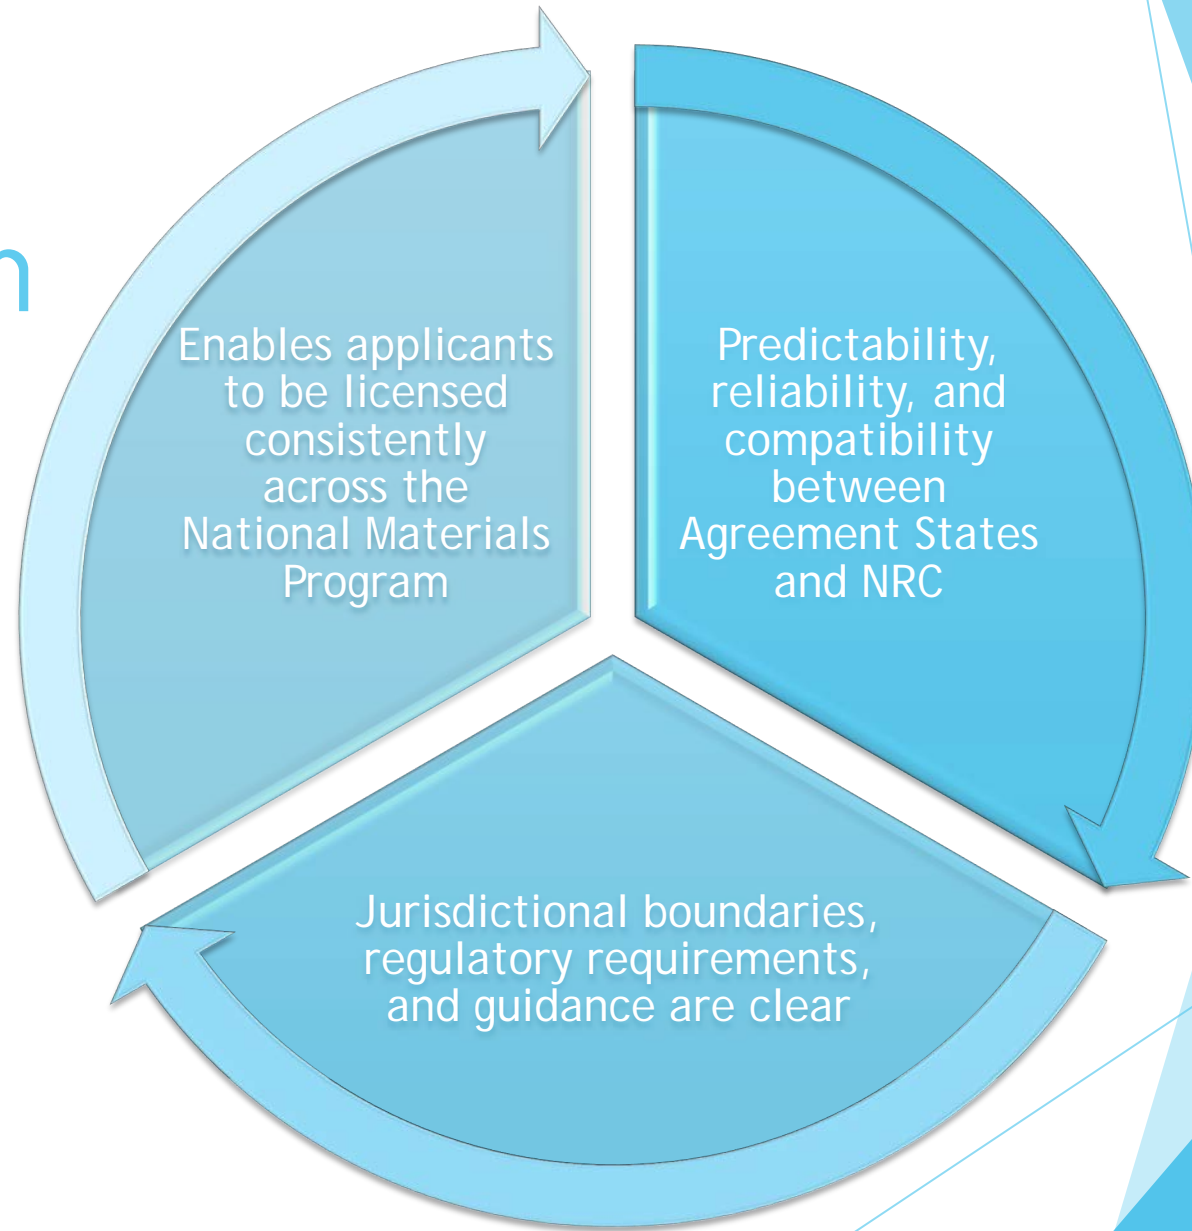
n

Enables applicants to be licensed consistently across the National Materials Program

Predictability, reliability, and compatibility between Agreement States and NRC

Jurisdictional boundaries, regulatory requirements, and guidance are clear